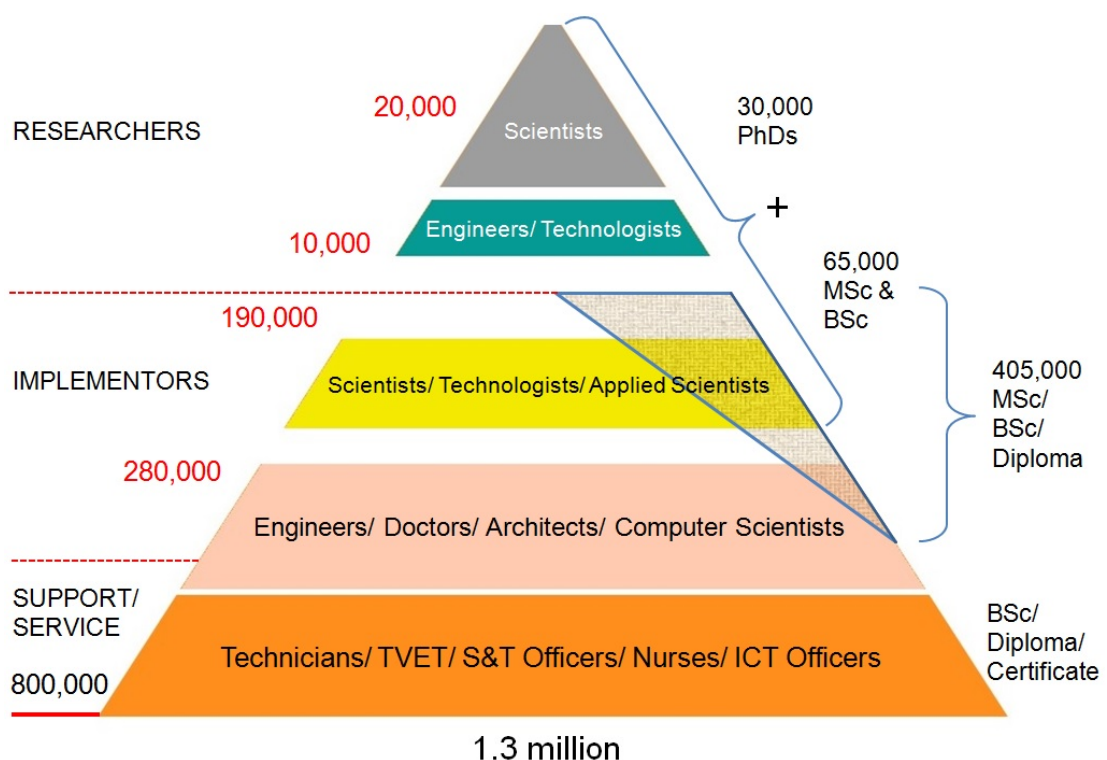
RESEARCHERS

20,000

Scientists

30,000 PhDs

+

10,000

Engineers/ Technologists

65,000 MSc & BSc

190,000

IMPLEMENTORS

Scientists/ Technologists/ Applied Scientists

405,000 MSc/ BSc/ Diploma

280,000

Engineers/ Doctors/ Architects/ Computer Scientists

SUPPORT/ SERVICE

Technicians/ TVET/ S&T Officers/ Nurses/ ICT Officers

BSc/ Diploma/ Certificate

800,000

1.3 million